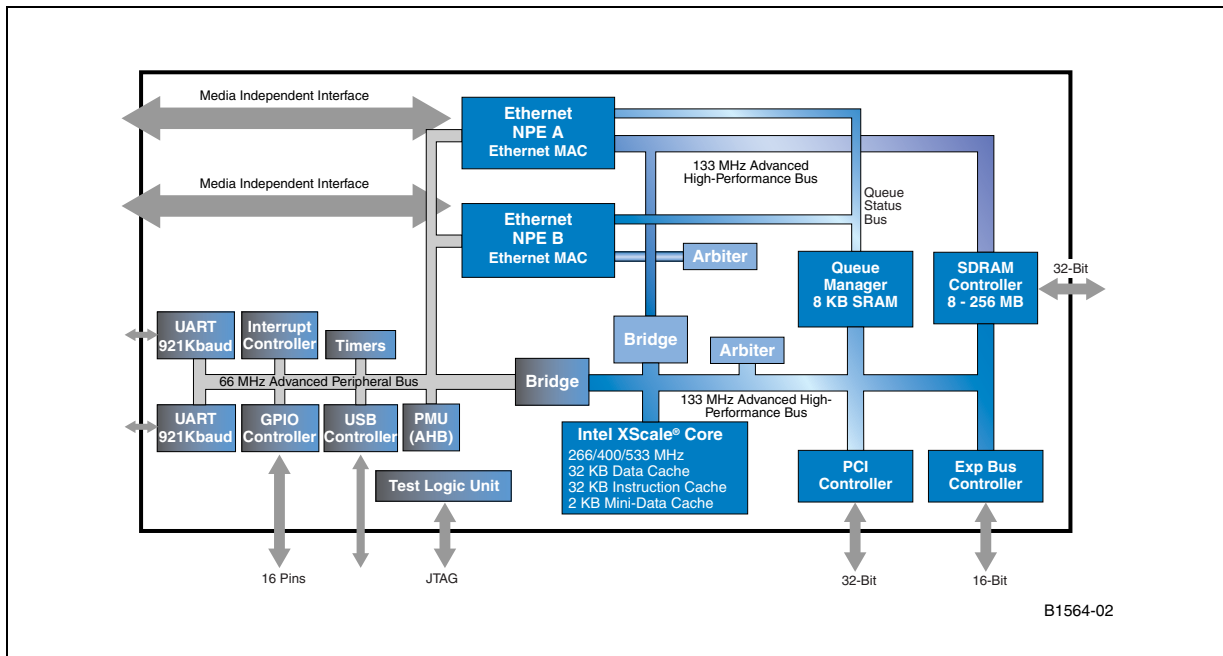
Media Independent Interface

Media Independent Interface

Ethernet NPE A Ethernet MAC

Ethernet NPE B Ethernet MAC

133 MHz Advanced High-Performance Bus

Queue Status Bus

Arbiter

Queue Manager 8 KB SRAM

SDRAM Controller 8 - 256 MB

32-Bit

UART 921Kbaud

Interrupt Controller

Timers

Bridge

Arbiter

66 MHz Advanced Peripheral Bus

Bridge

133 MHz Advanced High-Performance Bus

UART 921Kbaud

GPIO Controller

USB Controller

PMU (AHB)

Intel XScale® Core
266/400/533 MHz
32 KB Data Cache
32 KB Instruction Cache
2 KB Mini-Data Cache

PCI Controller

Exp Bus Controller

Test Logic Unit

16 Pins

JTAG

32-Bit

16-Bit

B1564-02